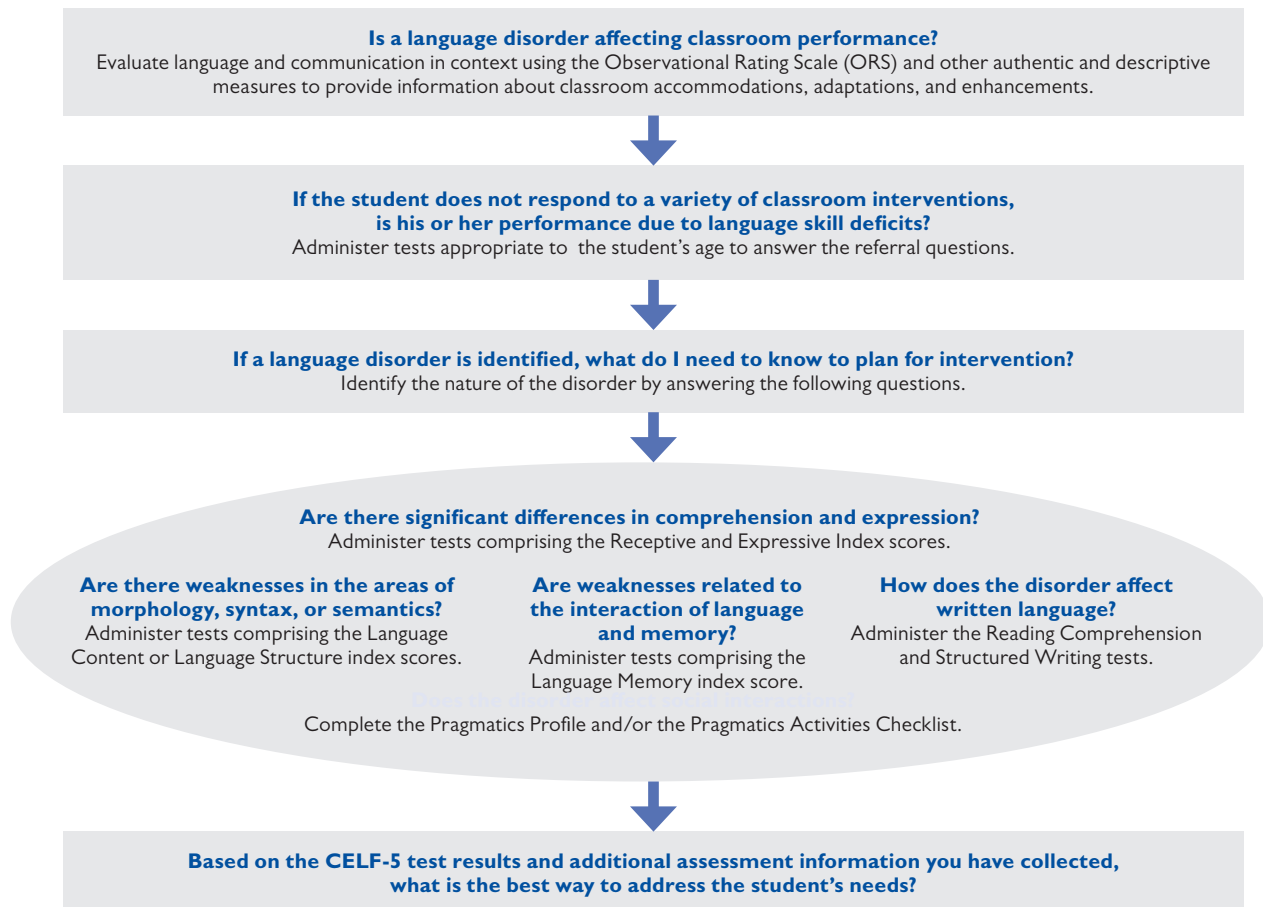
**Is a language disorder affecting classroom performance?**
Evaluate language and communication in context using the Observational Rating Scale (ORS) and other authentic and descriptive measures to provide information about classroom accommodations, adaptations, and enhancements.

**If the student does not respond to a variety of classroom interventions, is his or her performance due to language skill deficits?**
Administer tests appropriate to the student's age to answer the referral questions.

**If a language disorder is identified, what do I need to know to plan for intervention?**
Identify the nature of the disorder by answering the following questions.

**Are there significant differences in comprehension and expression?**
Administer tests comprising the Receptive and Expressive Index scores.

**Are there weaknesses in the areas of morphology, syntax, or semantics?**
Administer tests comprising the Language Content or Language Structure index scores.

**Are weaknesses related to the interaction of language and memory?**
Administer tests comprising the Language Memory index score.

**How does the disorder affect written language?**
Administer the Reading Comprehension and Structured Writing tests.

**Does the disorder affect social interactions?**
Complete the Pragmatics Profile and/or the Pragmatics Activities Checklist.

**Based on the CELF-5 test results and additional assessment information you have collected, what is the best way to address the student's needs?**